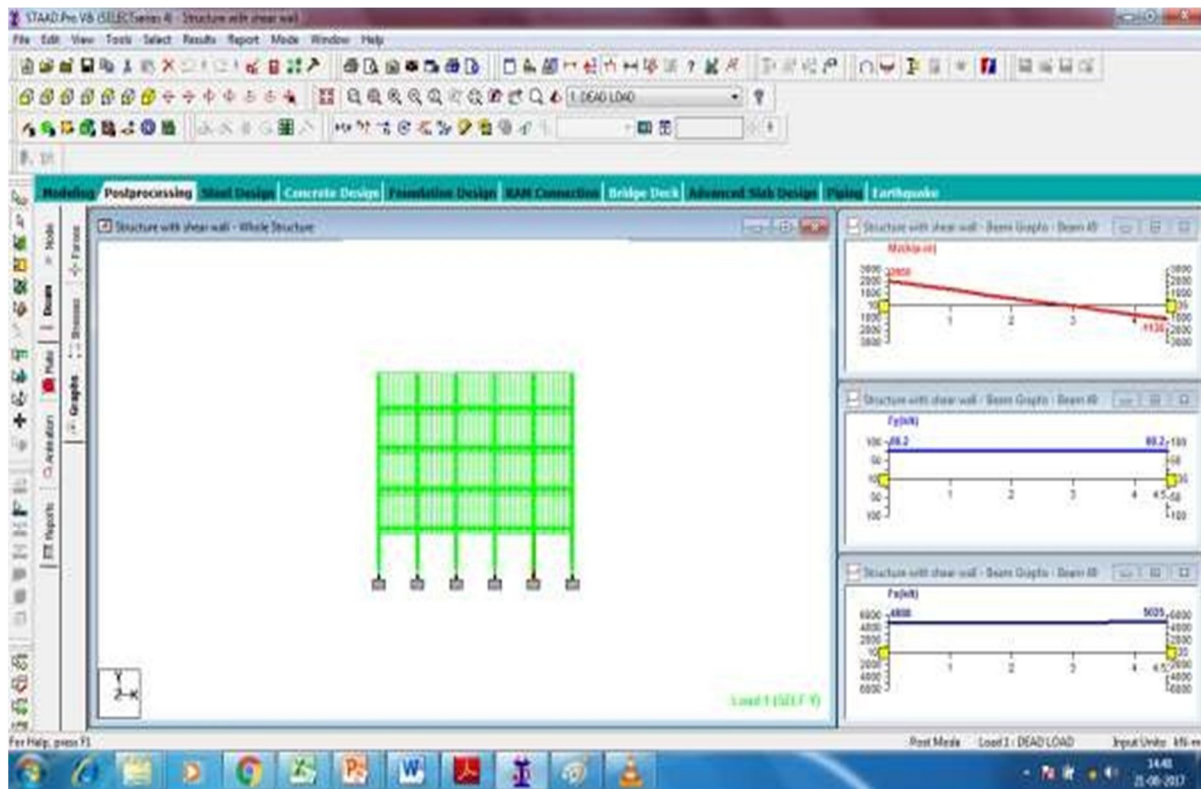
STAAD.Pro V8i (SELECTseries 4) - Structure with shear wall

File Edit View Tools Select Results Report Mode Window Help

1 : DEAD LOAD

Modeling Postprocessing Steel Design Concrete Design Foundation Design RAM Connection Bridge Deck Advanced Slab Design Piping Earthquake

Node Beam Plate Animation Reports Forces Stresses Graphs

Structure with shear wall - Whole Structure

Load 1 (SELF Y)

Structure with shear wall - Beam Graphs - Beam 49

Mz(kip-in)

3000
2000
1000
0
1000
2000
3000

1 2 3 4

Structure with shear wall - Beam Graphs - Beam 49

Fy(kN)

100 88.2 88.2 100
50
0
50
100

1 2 3 4 4.5

Structure with shear wall - Beam Graphs - Beam 49

Fx(kN)

6000 4800 5035 6000
4000
2000
0
2000
4000
6000

1 2 3 4 4.5

For Help, press F1

Post Mode Load 1 : DEAD LOAD Input Units: kN-m

14:40
21-06-2017